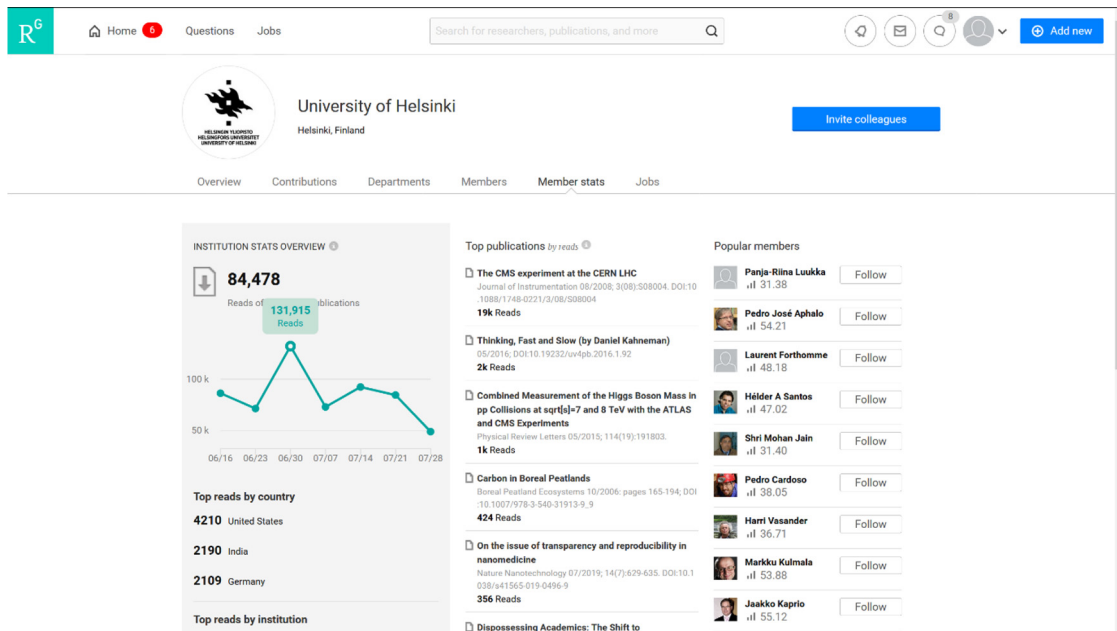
R^G Home 6 Questions Jobs

Search for researchers, publications, and more

8

Add new

HELSINGIN YLIOPISTO HELSINGFORS UNIVERSITET UNIVERSITY OF HELSINKI

University of Helsinki

Helsinki, Finland

Invite colleagues

Overview Contributions Departments Members Member stats Jobs

INSTITUTION STATS OVERVIEW

84,478

Reads of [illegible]ublications

131,915 Reads

100 k

50 k

06/16 06/23 06/30 07/07 07/14 07/21 07/28

Top reads by country

4210 United States

2190 India

2109 Germany

Top reads by institution

Top publications by reads

The CMS experiment at the CERN LHC
Journal of Instrumentation 08/2008; 3(08):S08004. DOI:10.1088/1748-0221/3/08/S08004
19k Reads

Thinking, Fast and Slow (by Daniel Kahneman)
05/2016; DOI:10.19232/uv4pb.2016.1.92
2k Reads

Combined Measurement of the Higgs Boson Mass in pp Collisions at sqrt[s]=7 and 8 TeV with the ATLAS and CMS Experiments
Physical Review Letters 05/2015; 114(19):191803.
1k Reads

Carbon in Boreal Peatlands
Boreal Peatland Ecosystems 10/2006: pages 165-194; DOI:10.1007/978-3-540-31913-9_9
424 Reads

On the issue of transparency and reproducibility in nanomedicine
Nature Nanotechnology 07/2019; 14(7):629-635. DOI:10.1038/s41565-019-0496-9
356 Reads

Dispossessing Academics: The Shift to

Popular members

Panja-Riina Luukka 31.38 Follow

Pedro José Aphalo 54.21 Follow

Laurent Forthomme 48.18 Follow

Hélder A Santos 47.02 Follow

Shri Mohan Jain 31.40 Follow

Pedro Cardoso 38.05 Follow

Harri Vasander 36.71 Follow

Markku Kulmala 53.88 Follow

Jaakko Kaprio 55.12 Follow